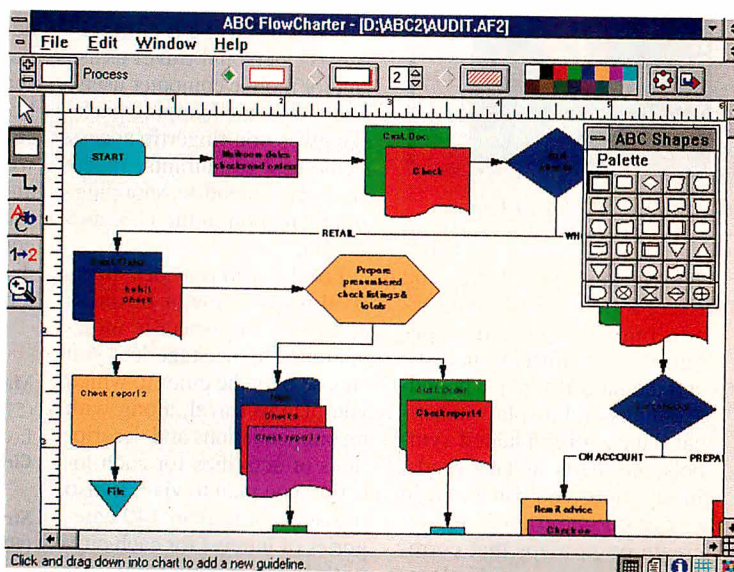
ABC FlowCharter - [D:\ABC2\AUDIT.AF2]

File Edit Window Help

Process

2

START

Mailroom dates checks and orders

Cust. Doc.

Check

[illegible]

ABC Shapes

Palette

RETAIL

WH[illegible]

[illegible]

Prepare prenumbered check listings & totals

Check report 2

File

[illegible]

Checks

Check report 1

Cust. Order

Checkreport 4

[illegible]

ON ACCOUNT

PREPA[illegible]

Remit advice

Checks

Click and drag down into chart to add a new guideline.